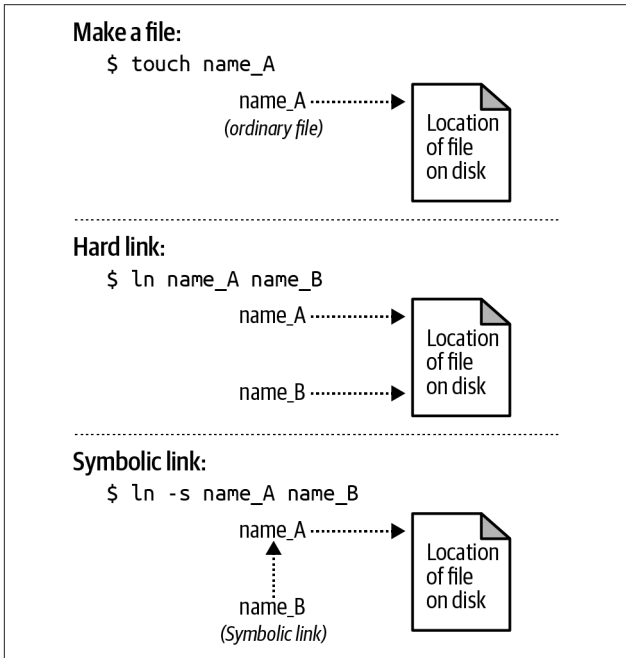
Make a file:

$ touch name_A

name_A
(ordinary file)

Location of file on disk

Hard link:

$ ln name_A name_B

name_A

name_B

Location of file on disk

Symbolic link:

$ ln -s name_A name_B

name_A

name_B
(Symbolic link)

Location of file on disk